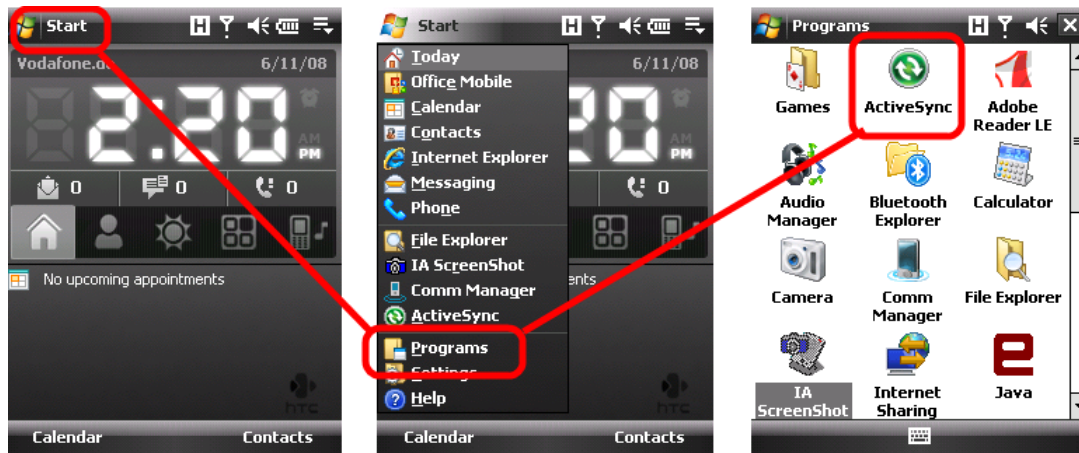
Start
Vodafone.de 6/11/08
2:20
AM
PM
0 0 0
No upcoming appointments
htc
Calendar Contacts

Start
6/11/08
Today
Office Mobile
Calendar
Contacts
Internet Explorer
Messaging
Phone
File Explorer
IA ScreenShot
Comm Manager
ActiveSync
Programs
Settings
Help
20
AM
PM
0
ents
htc
Calendar Contacts

Programs
Games
ActiveSync
Adobe Reader LE
Audio Manager
Bluetooth Explorer
Calculator
Camera
Comm Manager
File Explorer
IA ScreenShot
Internet Sharing
Java